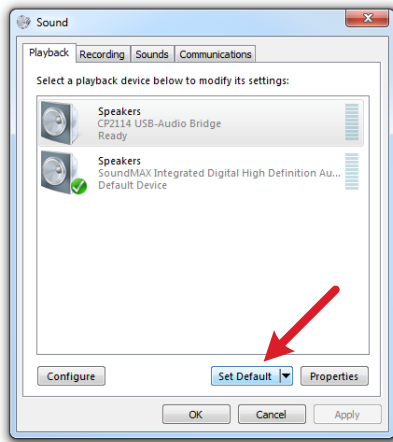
Sound

Playback | Recording | Sounds | Communications

Select a playback device below to modify its settings:

Speakers
CP2114 USB-Audio Bridge
Ready

Speakers
SoundMAX Integrated Digital High Definition Au...
Default Device

Configure | Set Default | Properties

OK | Cancel | Apply